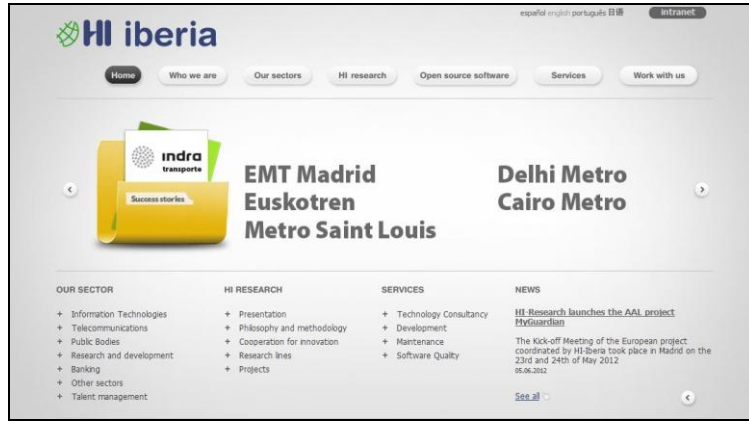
HI iberia

español english português 日本語 intranet

Home Who we are Our sectors HI research Open source software Services Work with us

indra transporte

Success stories

EMT Madrid
Euskotren
Metro Saint Louis

Delhi Metro
Cairo Metro

OUR SECTOR

+ Information Technologies
+ Telecommunications
+ Public Bodies
+ Research and development
+ Banking
+ Other sectors
+ Talent management

HI RESEARCH

+ Presentation
+ Philosophy and methodology
+ Cooperation for innovation
+ Research lines
+ Projects

SERVICES

+ Technology Consultancy
+ Development
+ Maintenance
+ Software Quality

NEWS

HI-Research launches the AAL project MyGuardian

The Kick-off Meeting of the European project coordinated by HI-Iberia took place in Madrid on the 23rd and 24th of May 2012
05.06.2012

See all